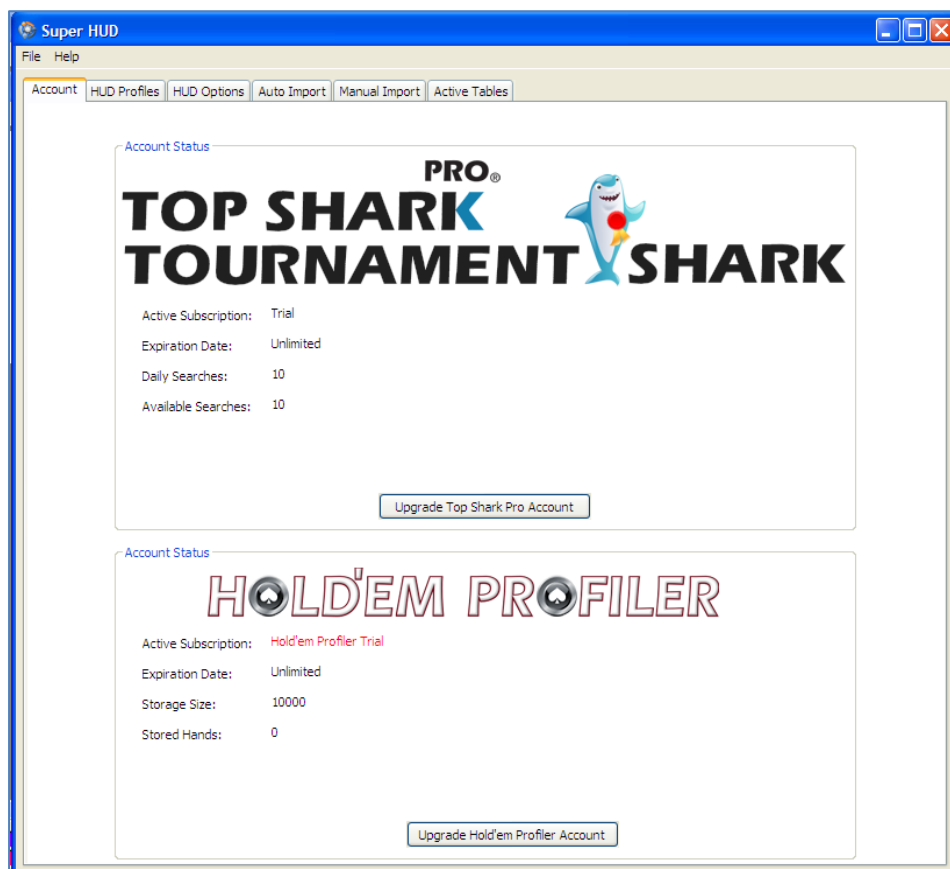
Super HUD

File Help

Account | HUD Profiles | HUD Options | Auto Import | Manual Import | Active Tables

Account Status

PRO®
TOP SHARK
TOURNAMENT SHARK

Active Subscription: Trial
Expiration Date: Unlimited
Daily Searches: 10
Available Searches: 10

Upgrade Top Shark Pro Account

Account Status

HOLD'EM PROFILER

Active Subscription: Hold'em Profiler Trial
Expiration Date: Unlimited
Storage Size: 10000
Stored Hands: 0

Upgrade Hold'em Profiler Account